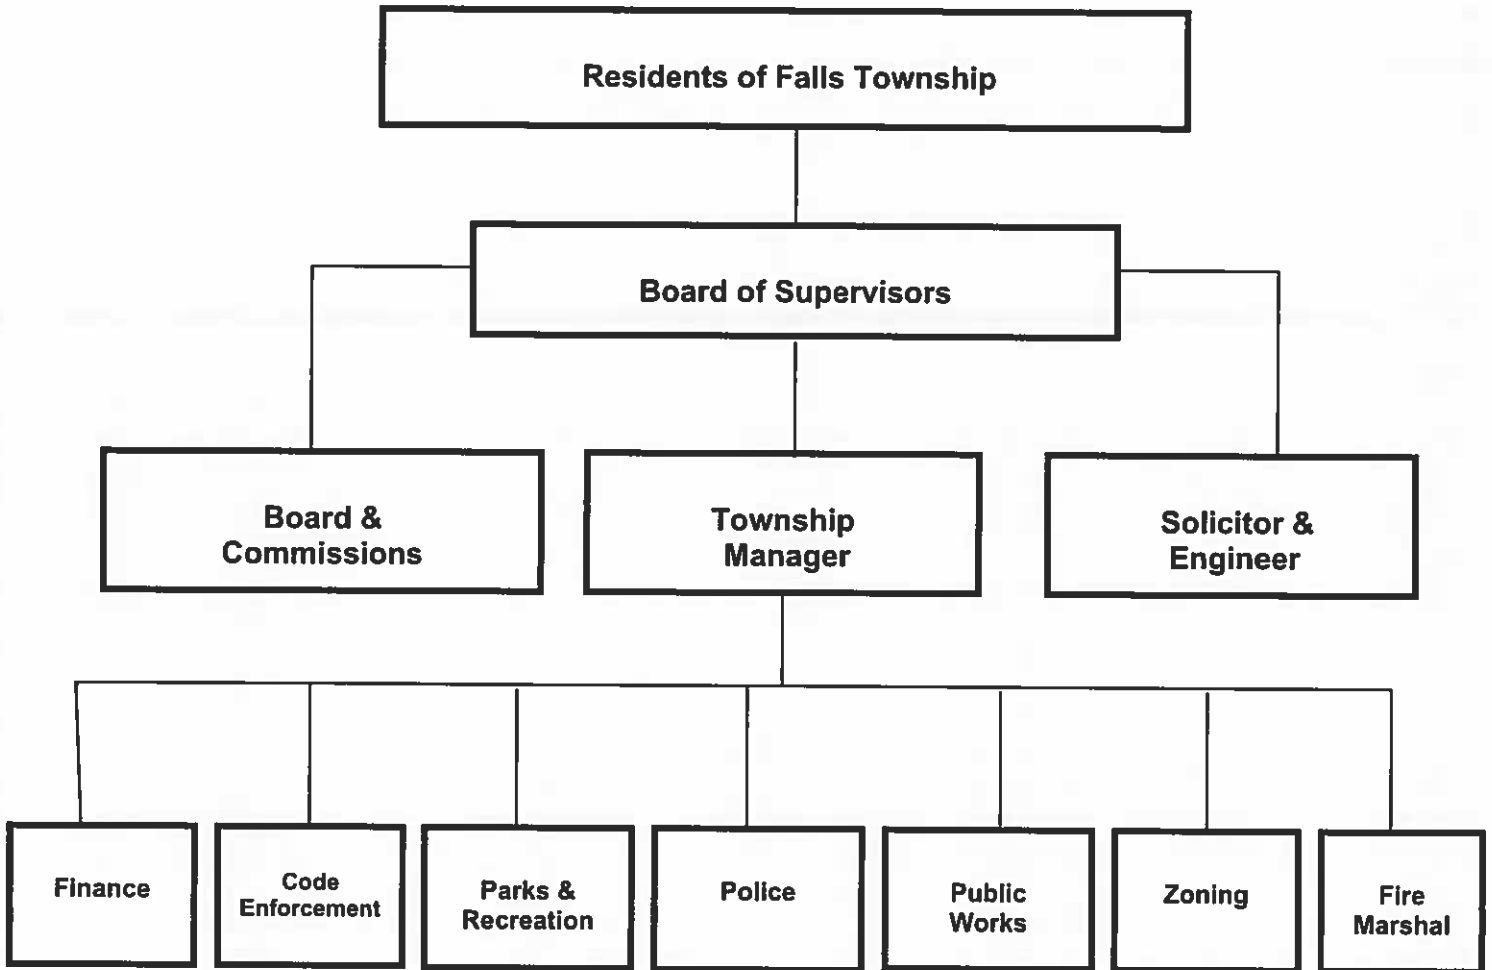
Residents of Falls Township

Board of Supervisors

Board & Commissions

Township Manager

Solicitor & Engineer

Finance

Code Enforcement

Parks & Recreation

Police

Public Works

Zoning

Fire Marshal